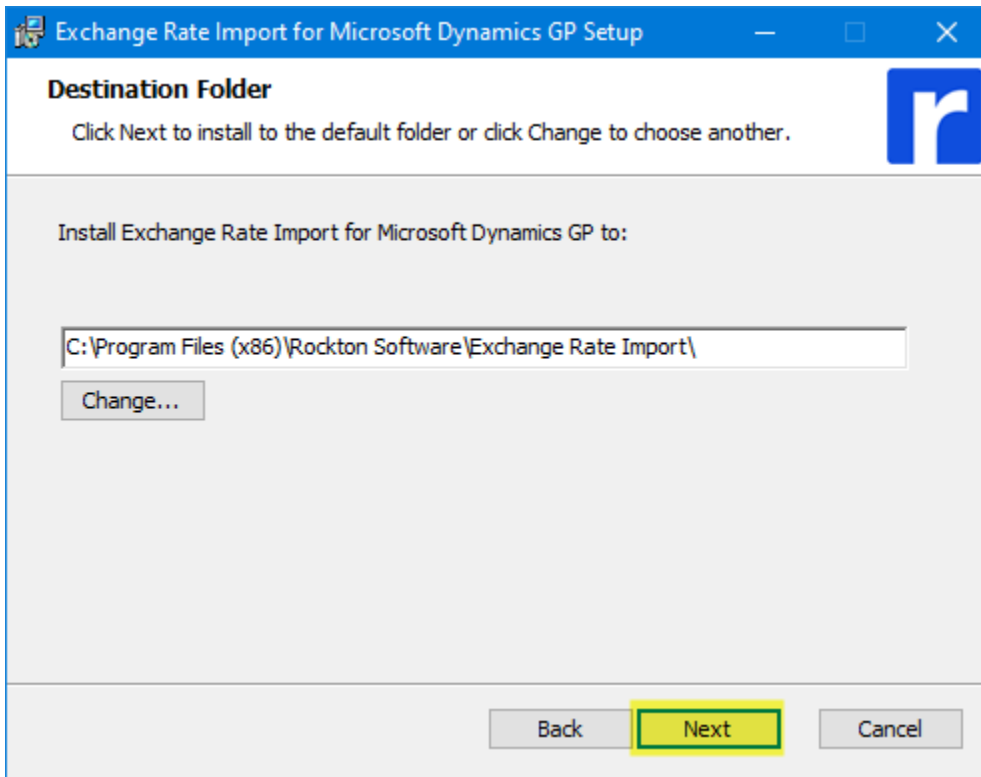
Exchange Rate Import for Microsoft Dynamics GP Setup

Destination Folder

Click Next to install to the default folder or click Change to choose another.

r

Install Exchange Rate Import for Microsoft Dynamics GP to:

C:\Program Files (x86)\Rockton Software\Exchange Rate Import\

Change...

Back

Next

Cancel